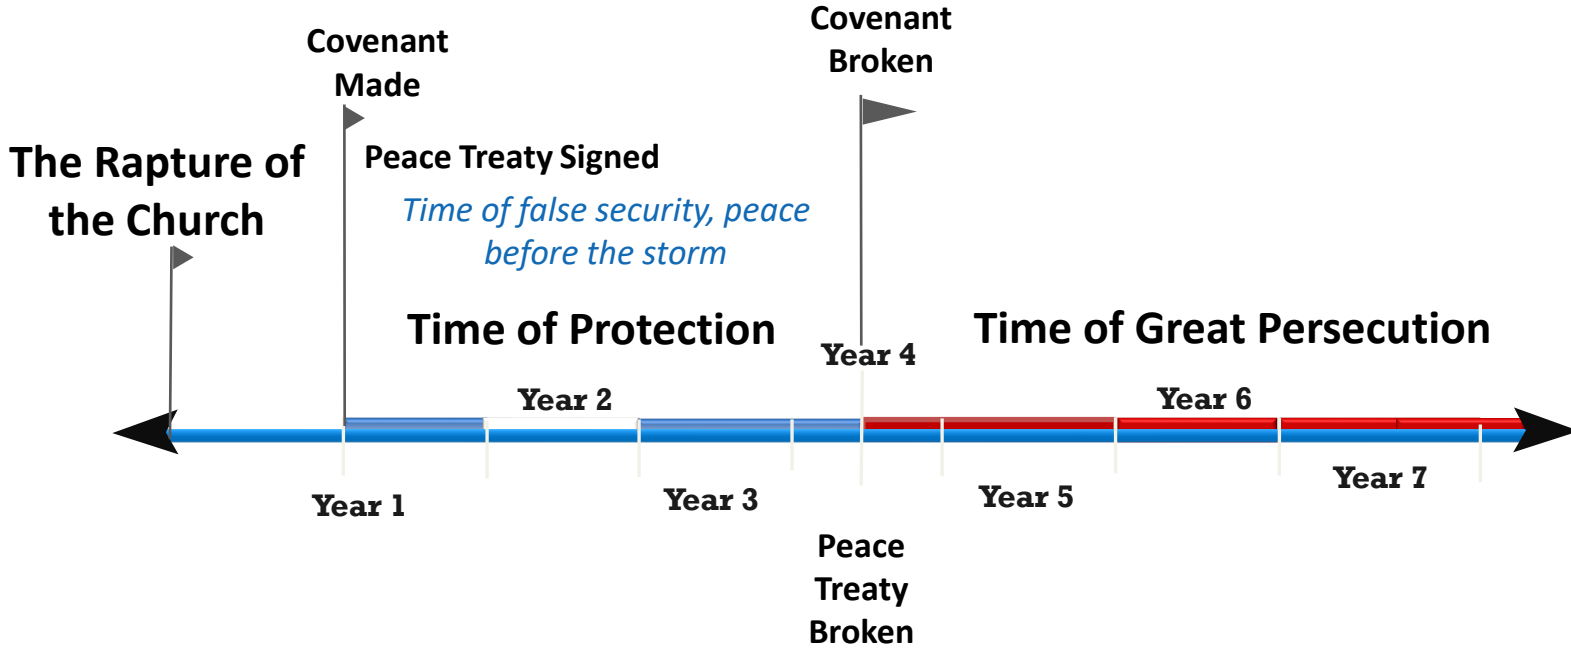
Covenant Made

Covenant Broken

The Rapture of the Church

Peace Treaty Signed

Time of false security, peace before the storm

Time of Protection

Year 4

Time of Great Persecution

Year 2

Year 6

Year 1

Year 3

Year 5

Year 7

Peace Treaty Broken